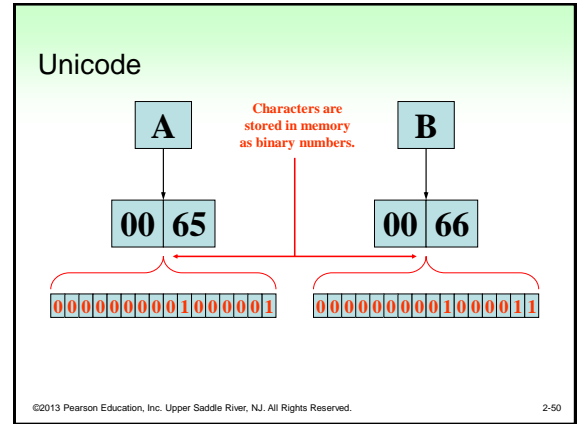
Unicode

A

Characters are stored in memory as binary numbers.

B

00 65

00 66

0 0 0 0 0 0 0 0 0 1 0 0 0 0 0 1

0 0 0 0 0 0 0 0 0 1 0 0 0 0 1 1

©2013 Pearson Education, Inc. Upper Saddle River, NJ. All Rights Reserved.

2-50